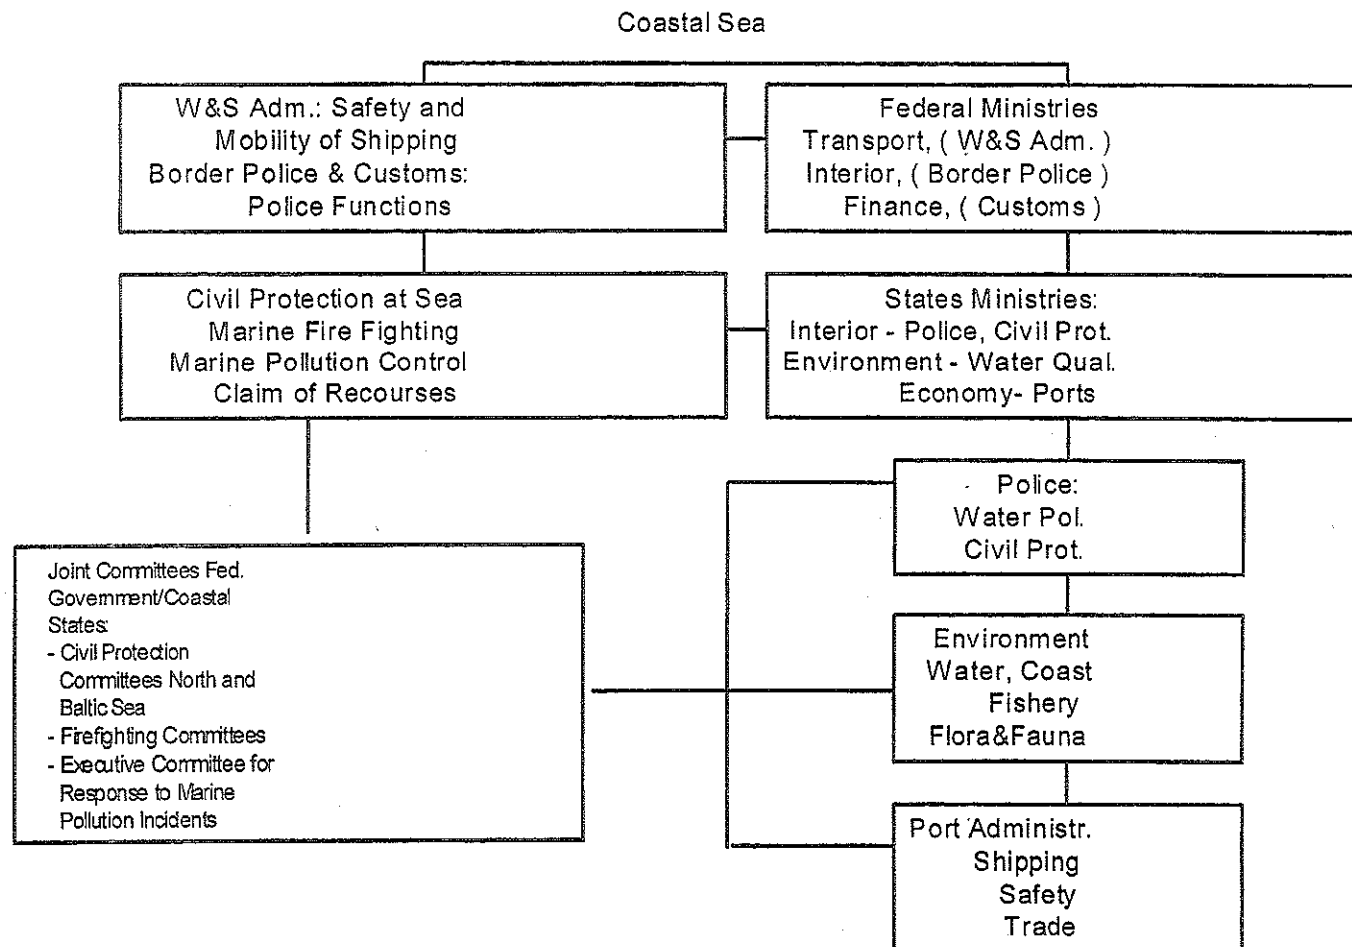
Coastal Sea

W&S Adm.: Safety and Mobility of Shipping
Border Police & Customs: Police Functions

Federal Ministries
Transport, ( W&S Adm. )
Interior, ( Border Police )
Finance, ( Customs )

Civil Protection at Sea
Marine Fire Fighting
Marine Pollution Control
Claim of Recourses

States Ministries:
Interior - Police, Civil Prot.
Environment - Water Qual.
Economy- Ports

Police:
Water Pol.
Civil Prot.

Joint Committees Fed. Government/Coastal States:
- Civil Protection Committees North and Baltic Sea
- Firefighting Committees
- Executive Committee for Response to Marine Pollution Incidents

Environment
Water, Coast
Fishery
Flora&Fauna

Port Administr.
Shipping
Safety
Trade